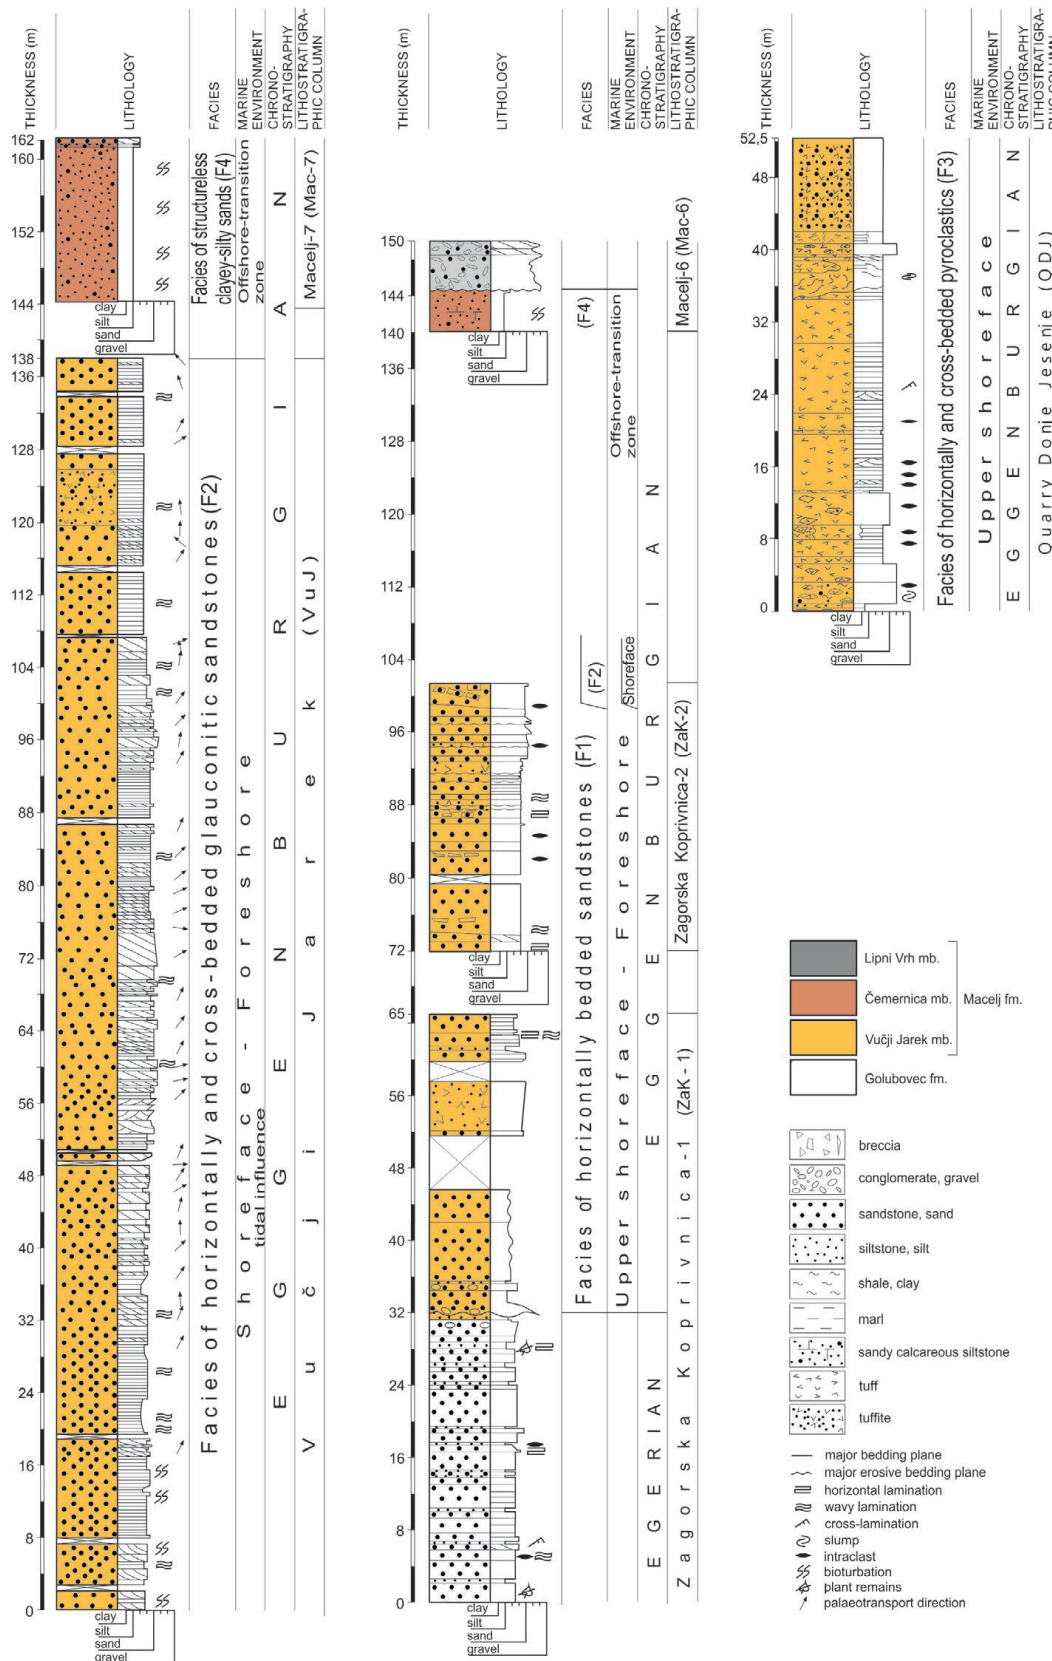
THICKNESS (m)
LITHOLOGY
FACIES
MARINE ENVIRONMENT
CHRONO-STRATIGRAPHY
LITHOSTRATIGRAPHIC COLUMN

162
160
152
144
138
136
128
120
112
104
96
88
80
72
64
56
48
40
32
24
16
8
0

clay
silt
sand
gravel

Facies of structureless clayey-silty sands (F4)
Offshore-transition zone
Macelj-7 (Mac-7)

Facies of horizontally and cross-bedded glauconitic sandstones (F2)
Shoreface - Foreshore
tidal influence
E G G E N B U R G I A N
V u č j i J a r e k (VuJ)

THICKNESS (m)
LITHOLOGY
FACIES
MARINE ENVIRONMENT
CHRONO-STRATIGRAPHY
LITHOSTRATIGRAPHIC COLUMN

150
144
140
136
128
120
112
104
96
88
80
72
65
64
56
48
40
32
24
16
8
0

clay
silt
sand
gravel

(F4)
Offshore-transition zone
Macelj-6 (Mac-6)

(F2)
Shoreface
Facies of horizontally bedded sandstones (F1)
Upper shoreface - Foreshore
E G G E N B U R G I A N
Zagorska Koprivnica-2 (ZaK-2)
(ZaK-1)
E G E R I A N
Zagorska Koprivnica-1

THICKNESS (m)
LITHOLOGY
FACIES
MARINE ENVIRONMENT
CHRONO-STRATIGRAPHY
LITHOSTRATIGRAPHIC COLUMN

52,5
48
40
32
24
16
8
0

clay
silt
sand
gravel

Facies of horizontally and cross-bedded pyroclastics (F3)
Upper shoreface
E G G E N B U R G I A N
Quarry Donje Jesenje (ODJ)

Lipni Vrh mb.
Čemernica mb.
Vučji Jarek mb.
Macelj fm.
Golubovec fm.

breccia
conglomerate, gravel
sandstone, sand
siltstone, silt
shale, clay
marl
sandy calcareous siltstone
tuff
tuffite

major bedding plane
major erosive bedding plane
horizontal lamination
wavy lamination
cross-lamination
slump
intraclast
bioturbation
plant remains
palaeotransport direction